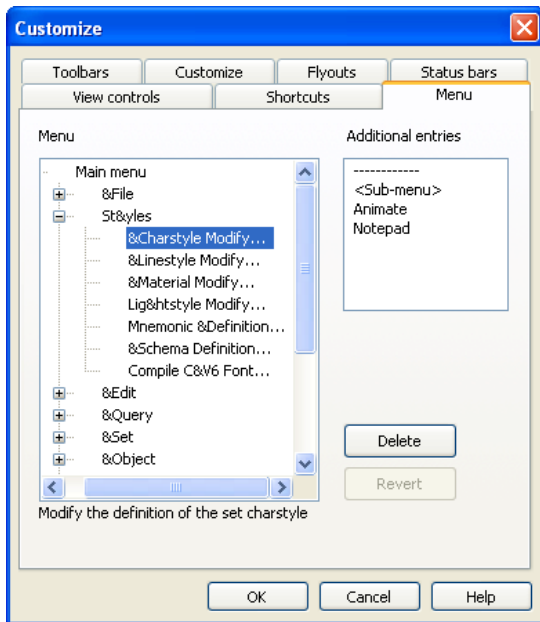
Customize

Toolbars
Customize
Flyouts
Status bars
View controls
Shortcuts
Menu

Menu

Main menu
&File
St&yles
&Charstyle Modify...
&Linestyle Modify...
&Material Modify...
Lig&htstyle Modify...
Mnemonic &Definition...
&Schema Definition...
Compile C&V6 Font...
&Edit
&Query
&Set
&Object

Modify the definition of the set charstyle

Additional entries

------------
<Sub-menu>
Animate
Notepad

Delete
Revert

OK
Cancel
Help